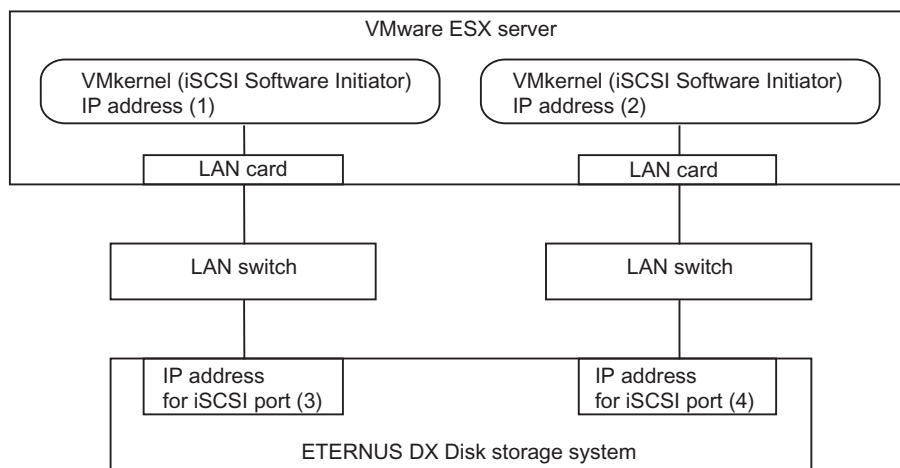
VMware ESX server

VMkernel (iSCSI Software Initiator)
IP address (1)

VMkernel (iSCSI Software Initiator)
IP address (2)

LAN card

LAN card

LAN switch

LAN switch

IP address
for iSCSI port (3)

IP address
for iSCSI port (4)

ETERNUS DX Disk storage system